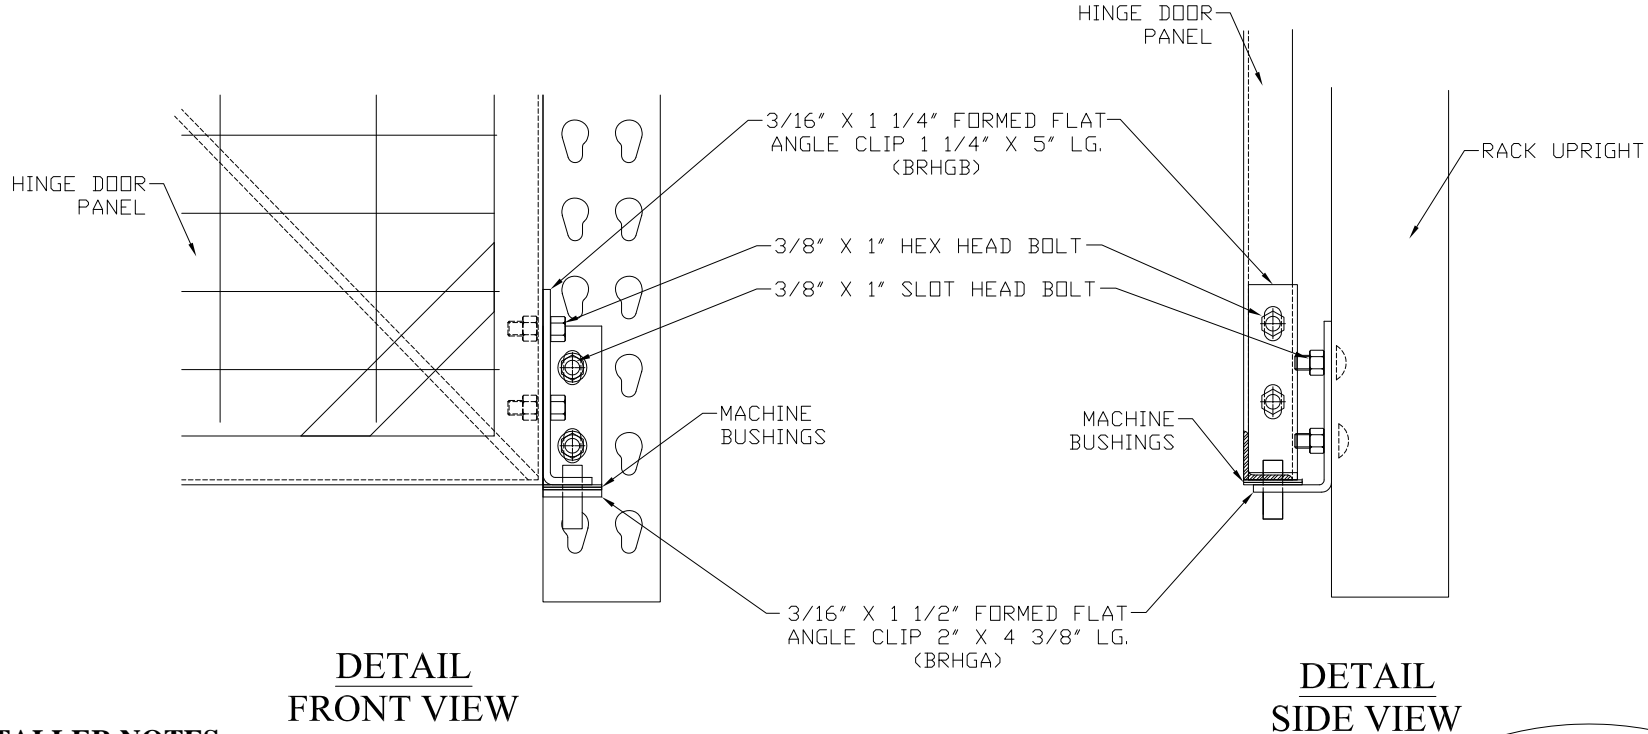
HINGE DOOR PANEL

RACK UPRIGHT

HINGE DOOR PANEL

3/16" X 1 1/4" FORMED FLAT ANGLE CLIP 1 1/4" X 5" LG. (BRHGB)

3/8" X 1" HEX HEAD BOLT

3/8" X 1" SLOT HEAD BOLT

MACHINE BUSHINGS

MACHINE BUSHINGS

3/16" X 1 1/2" FORMED FLAT ANGLE CLIP 2" X 4 3/8" LG. (BRHGA)

DETAIL
FRONT VIEW

DETAIL
SIDE VIEW

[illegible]TALLER NOTES